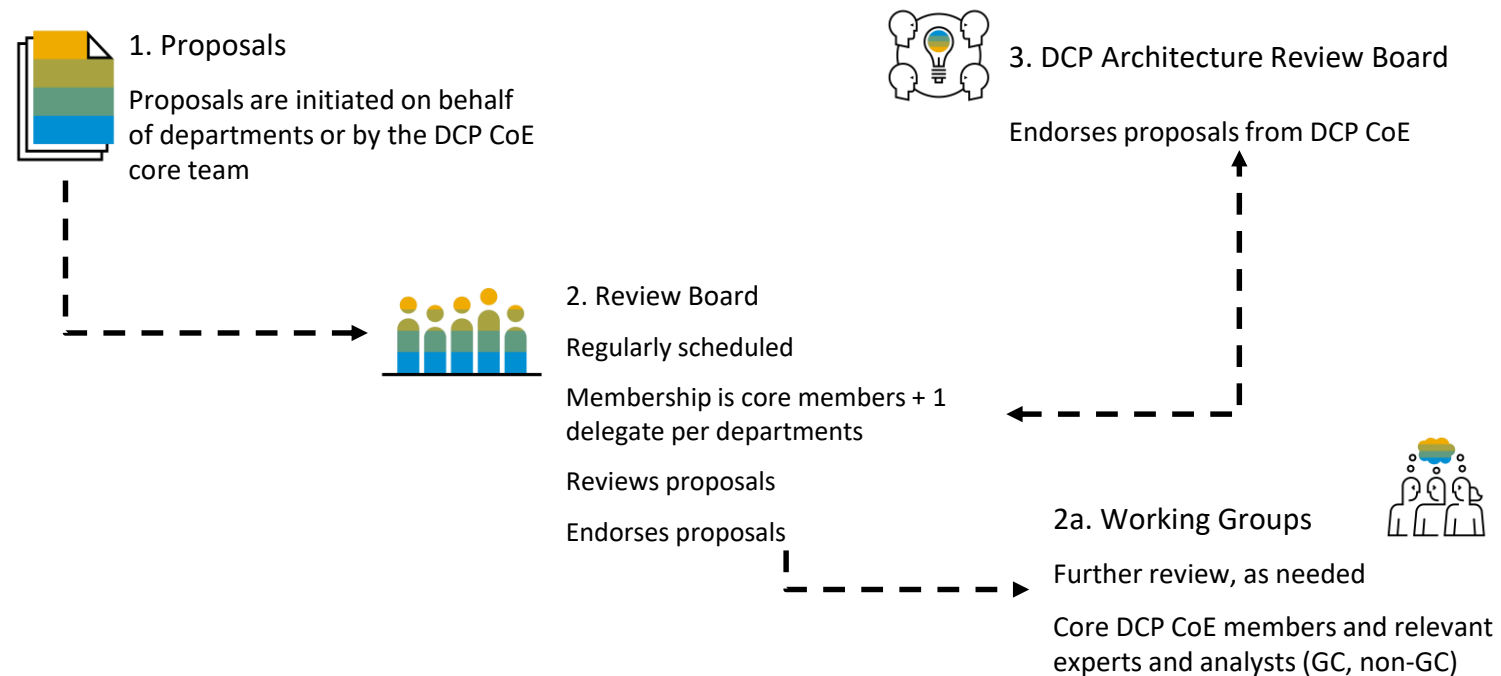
1. Proposals

Proposals are initiated on behalf of departments or by the DCP CoE core team

3. DCP Architecture Review Board

Endorses proposals from DCP CoE

2. Review Board

Regularly scheduled

Membership is core members + 1 delegate per departments

Reviews proposals

Endorses proposals

2a. Working Groups

Further review, as needed

Core DCP CoE members and relevant experts and analysts (GC, non-GC)